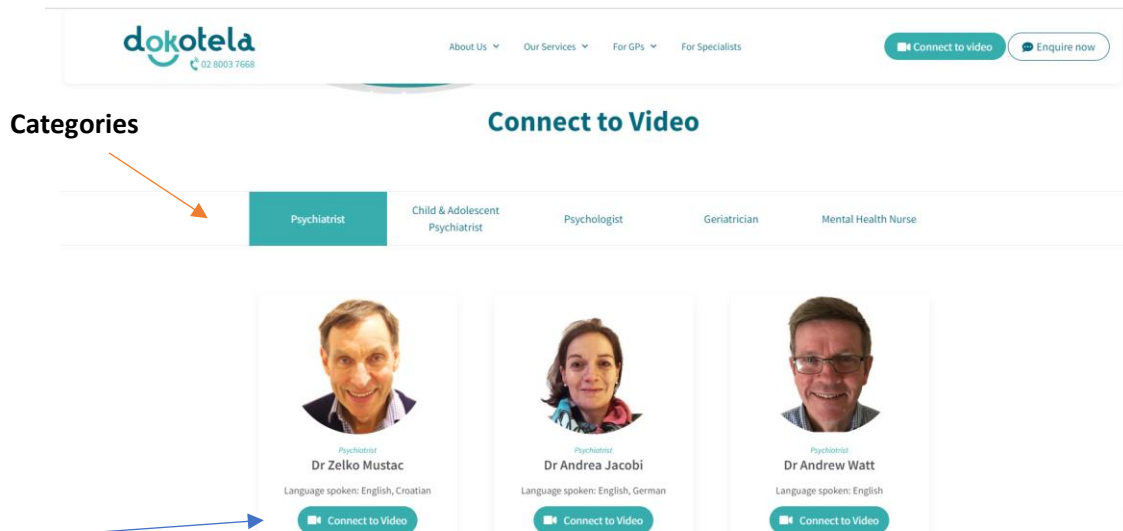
dokotela
02 8003 7668

About Us Our Services For GPs For Specialists

Connect to video Enquire now

Categories

Connect to Video

Psychiatrist | Child & Adolescent Psychiatrist | Psychologist | Geriatrician | Mental Health Nurse

Psychiatrist
Dr Zelko Mustac
Language spoken: English, Croatian
Connect to Video

Psychiatrist
Dr Andrea Jacobi
Language spoken: English, German
Connect to Video

Psychiatrist
Dr Andrew Watt
Language spoken: English
Connect to Video